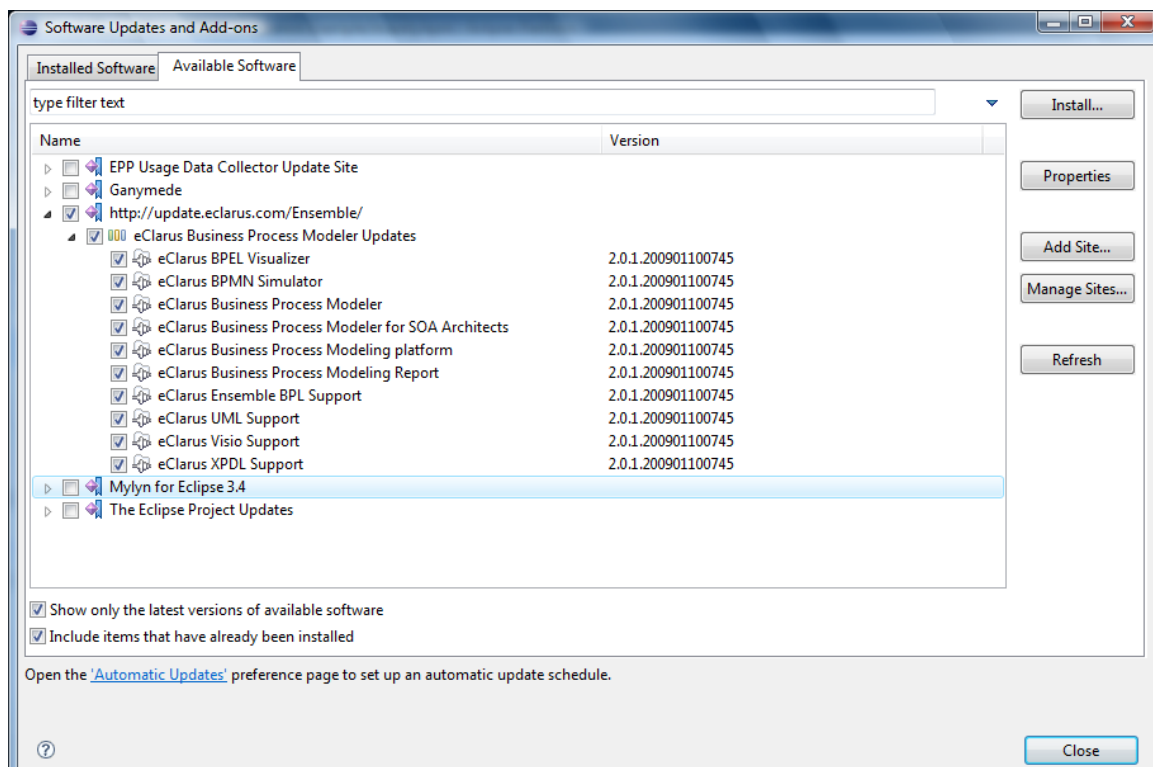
Software Updates and Add-ons

Installed Software | Available Software

type filter text

Install...

| Name | Version |
|---|---|
| EPP Usage Data Collector Update Site | |
| Ganymede | |
| http://update.eclarus.com/Ensemble/ | |
| eClarus Business Process Modeler Updates | |
| eClarus BPEL Visualizer | 2.0.1.200901100745 |
| eClarus BPMN Simulator | 2.0.1.200901100745 |
| eClarus Business Process Modeler | 2.0.1.200901100745 |
| eClarus Business Process Modeler for SOA Architects | 2.0.1.200901100745 |
| eClarus Business Process Modeling platform | 2.0.1.200901100745 |
| eClarus Business Process Modeling Report | 2.0.1.200901100745 |
| eClarus Ensemble BPL Support | 2.0.1.200901100745 |
| eClarus UML Support | 2.0.1.200901100745 |
| eClarus Visio Support | 2.0.1.200901100745 |
| eClarus XPDL Support | 2.0.1.200901100745 |
| Mylyn for Eclipse 3.4 | |
| The Eclipse Project Updates | |

Properties

Add Site...

Manage Sites...

Refresh

Show only the latest versions of available software

Include items that have already been installed

Open the 'Automatic Updates' preference page to set up an automatic update schedule.

Close